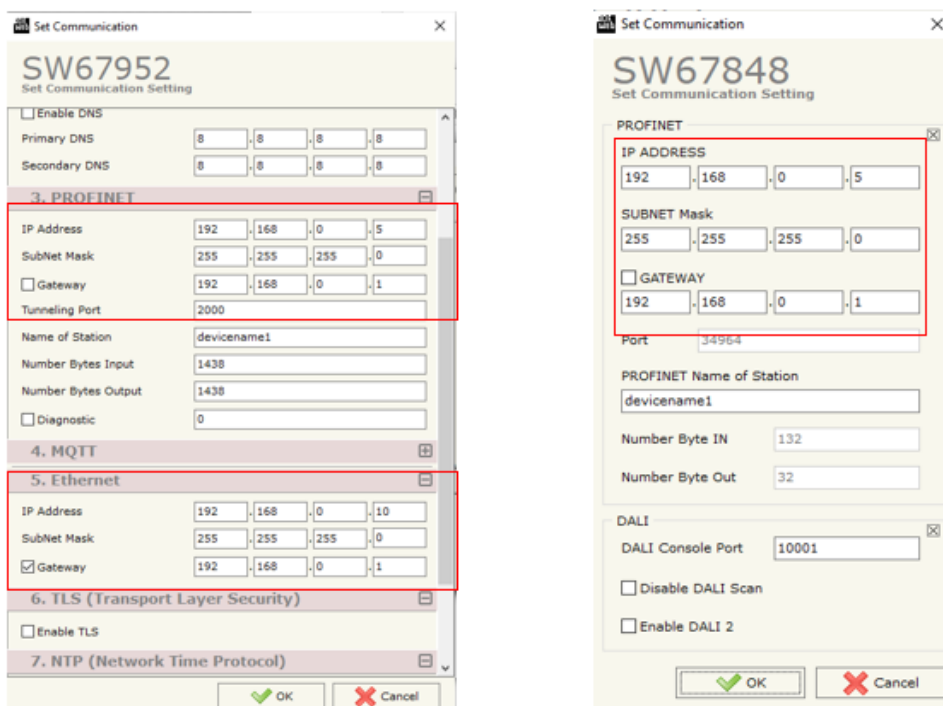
Set Communication

SW67952
Set Communication Setting

Enable DNS

Primary DNS 8 . 8 . 8 . 8

Secondary DNS 8 . 8 . 8 . 8

3. PROFINET

IP Address 192 . 168 . 0 . 5

SubNet Mask 255 . 255 . 255 . 0

Gateway 192 . 168 . 0 . 1

Tunneling Port 2000

Name of Station devicename1

Number Bytes Input 1438

Number Bytes Output 1438

Diagnostic 0

4. MQTT

5. Ethernet

IP Address 192 . 168 . 0 . 10

SubNet Mask 255 . 255 . 255 . 0

Gateway 192 . 168 . 0 . 1

6. TLS (Transport Layer Security)

Enable TLS

7. NTP (Network Time Protocol)

OK Cancel

Set Communication

SW67848
Set Communication Setting

PROFINET

IP ADDRESS
192 . 168 . 0 . 5

SUBNET Mask
255 . 255 . 255 . 0

GATEWAY
192 . 168 . 0 . 1

Port 34964

PROFINET Name of Station
devicename1

Number Byte IN 132

Number Byte Out 32

DALI

DALI Console Port 10001

Disable DALI Scan

Enable DALI 2

OK Cancel